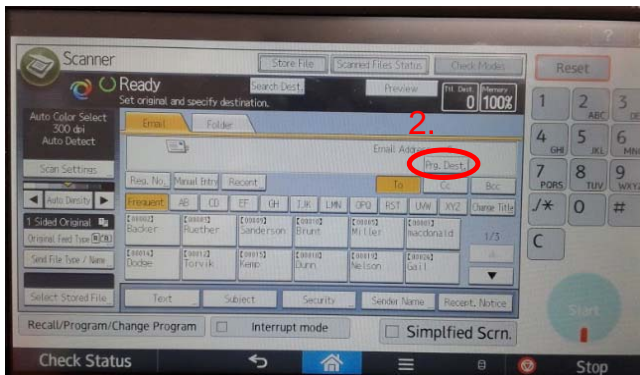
Scanner

Store File

Scanned Files Status

Check Modes

Reset

Ready

Set original and specify destination.

Search Dest.

Preview

Ttl. Dest. 0

Memory 100%

Auto Color Select 300 dpi Auto Detect

Email

Folder

2.

Email Address

Prg. Dest.

Scan Settings

Reg. No.

Manual Entry

Recent

To

Cc

Bcc

Auto Density

Frequent

AB

CD

EF

GH

IJK

LMN

OPQ

RST

UVW

XYZ

Change Title

1 Sided Original

Original Feed Type

Send File Type / Name

[00001] Backer

[00003] Ruether

[00005] Sanderson

[00010] Brunt

[00011] Miller

[00012] macdonald

1/3

[00014] Dodge

[00013] Torvik

[00015] Kemp

[00016] Dunn

[00017] Nelson

[00026] Gail

Select Stored File

Text

Subject

Security

Sender Name

Recept. Notice

Recall/Program/Change Program

Interrupt mode

Simplfied Scrn.

1

2 ABC

3 DEF

4 GHI

5 JKL

6 MNO

7 PQRS

8 TUV

9 WXYZ

./*

0

#

C

Start

Check Status

Stop